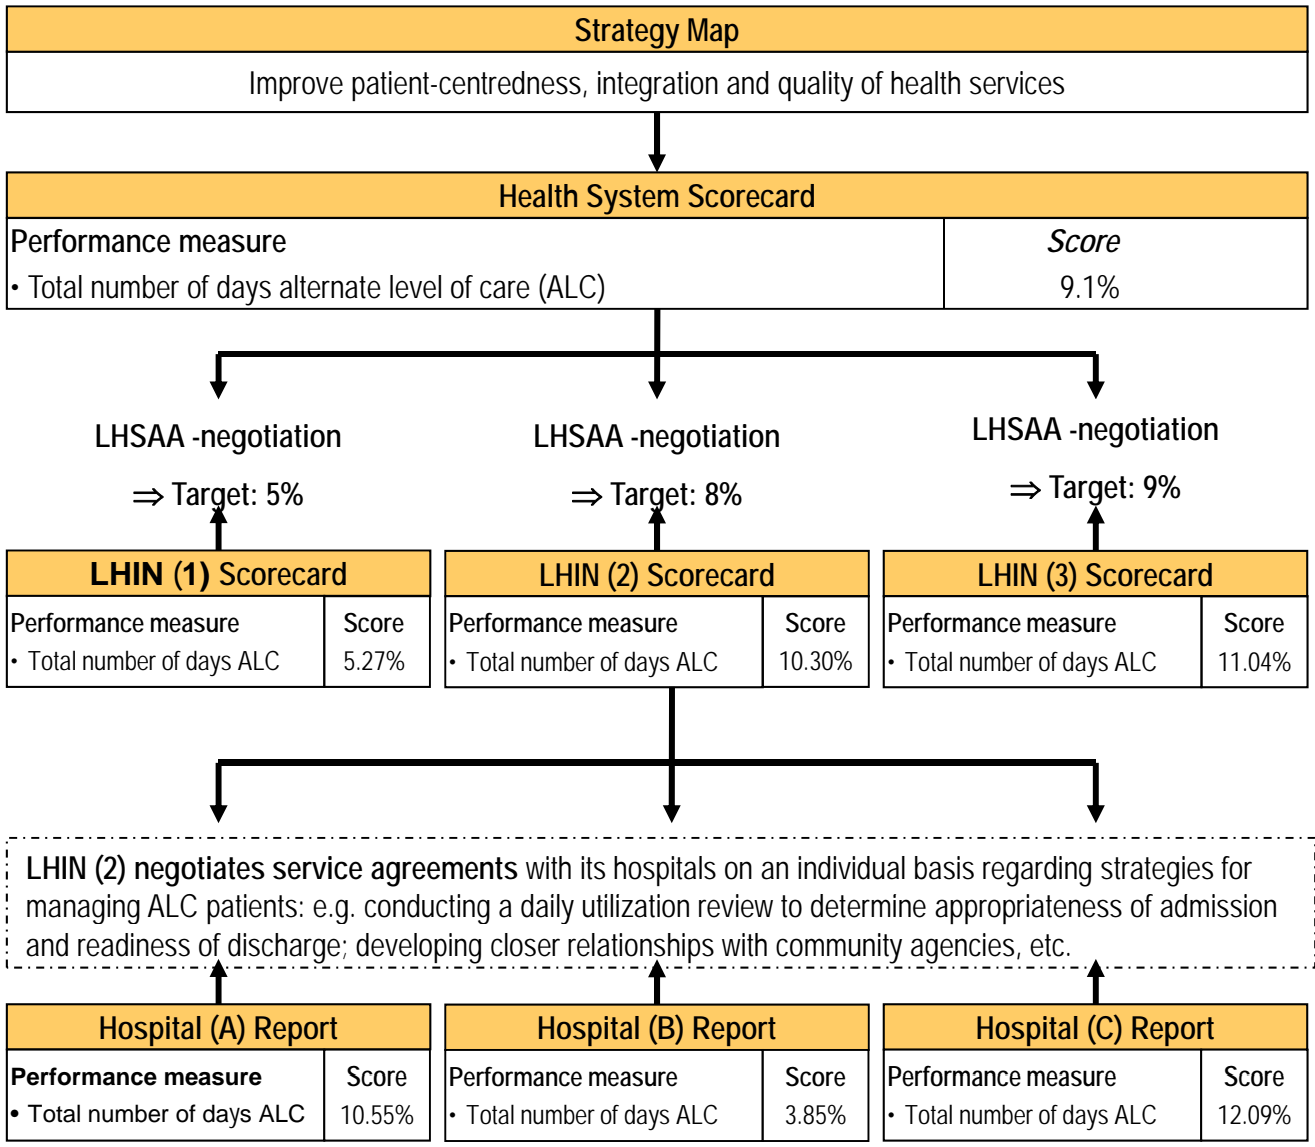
Strategy Map

Improve patient-centredness, integration and quality of health services

Health System Scorecard

| Performance measure | *Score* |
|---|---|
| • Total number of days alternate level of care (ALC) | 9.1% |

LHSAA -negotiation
⇒ Target: 5%

LHSAA -negotiation
⇒ Target: 8%

LHSAA -negotiation
⇒ Target: 9%

LHIN (1) Scorecard

| Performance measure | Score |
|---|---|
| • Total number of days ALC | 5.27% |

LHIN (2) Scorecard

| Performance measure | Score |
|---|---|
| • Total number of days ALC | 10.30% |

LHIN (3) Scorecard

| Performance measure | Score |
|---|---|
| • Total number of days ALC | 11.04% |

LHIN (2) negotiates service agreements with its hospitals on an individual basis regarding strategies for managing ALC patients: e.g. conducting a daily utilization review to determine appropriateness of admission and readiness of discharge; developing closer relationships with community agencies, etc.

Hospital (A) Report

| Performance measure | Score |
|---|---|
| • Total number of days ALC | 10.55% |

Hospital (B) Report

| Performance measure | Score |
|---|---|
| • Total number of days ALC | 3.85% |

Hospital (C) Report

| Performance measure | Score |
|---|---|
| • Total number of days ALC | 12.09% |